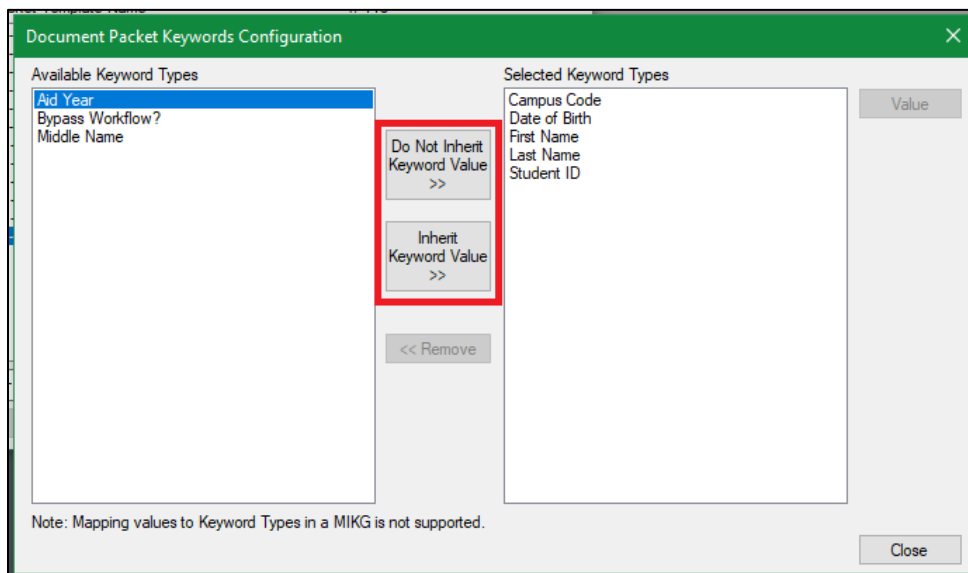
Document Packet Keywords Configuration

Available Keyword Types
Aid Year
Bypass Workflow?
Middle Name

Do Not Inherit Keyword Value >>

Inherit Keyword Value >>

<< Remove

Selected Keyword Types
Campus Code
Date of Birth
First Name
Last Name
Student ID

Value

Note: Mapping values to Keyword Types in a MIKG is not supported.

Close